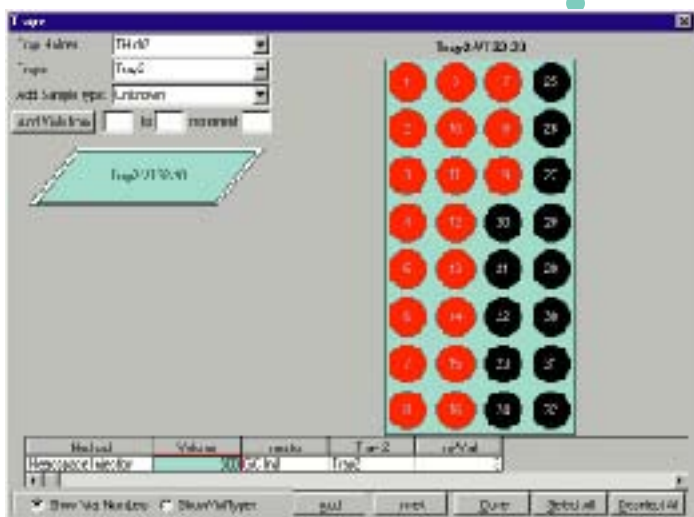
Trays

Tray Holder: TH ch7

Trays: Tray2

Add Sample type: Unknown

Add Vials from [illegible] to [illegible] increment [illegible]

Tray2 / TT 30:30

Tray2 / VT 30:30

1 9 17 25
2 10 18 26
3 11 19 27
4 12 20 28
5 13 21 29
6 14 22 30
7 15 23 31
8 16 24 32

| Method | Volume | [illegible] | Tray2 | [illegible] |
|---|---|---|---|---|
| Headspace Injection | 300 | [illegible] | Tray2 | |

Show Vial Numbers   Show Vial Types   Add   Reset   Done   Select All   Deselect All